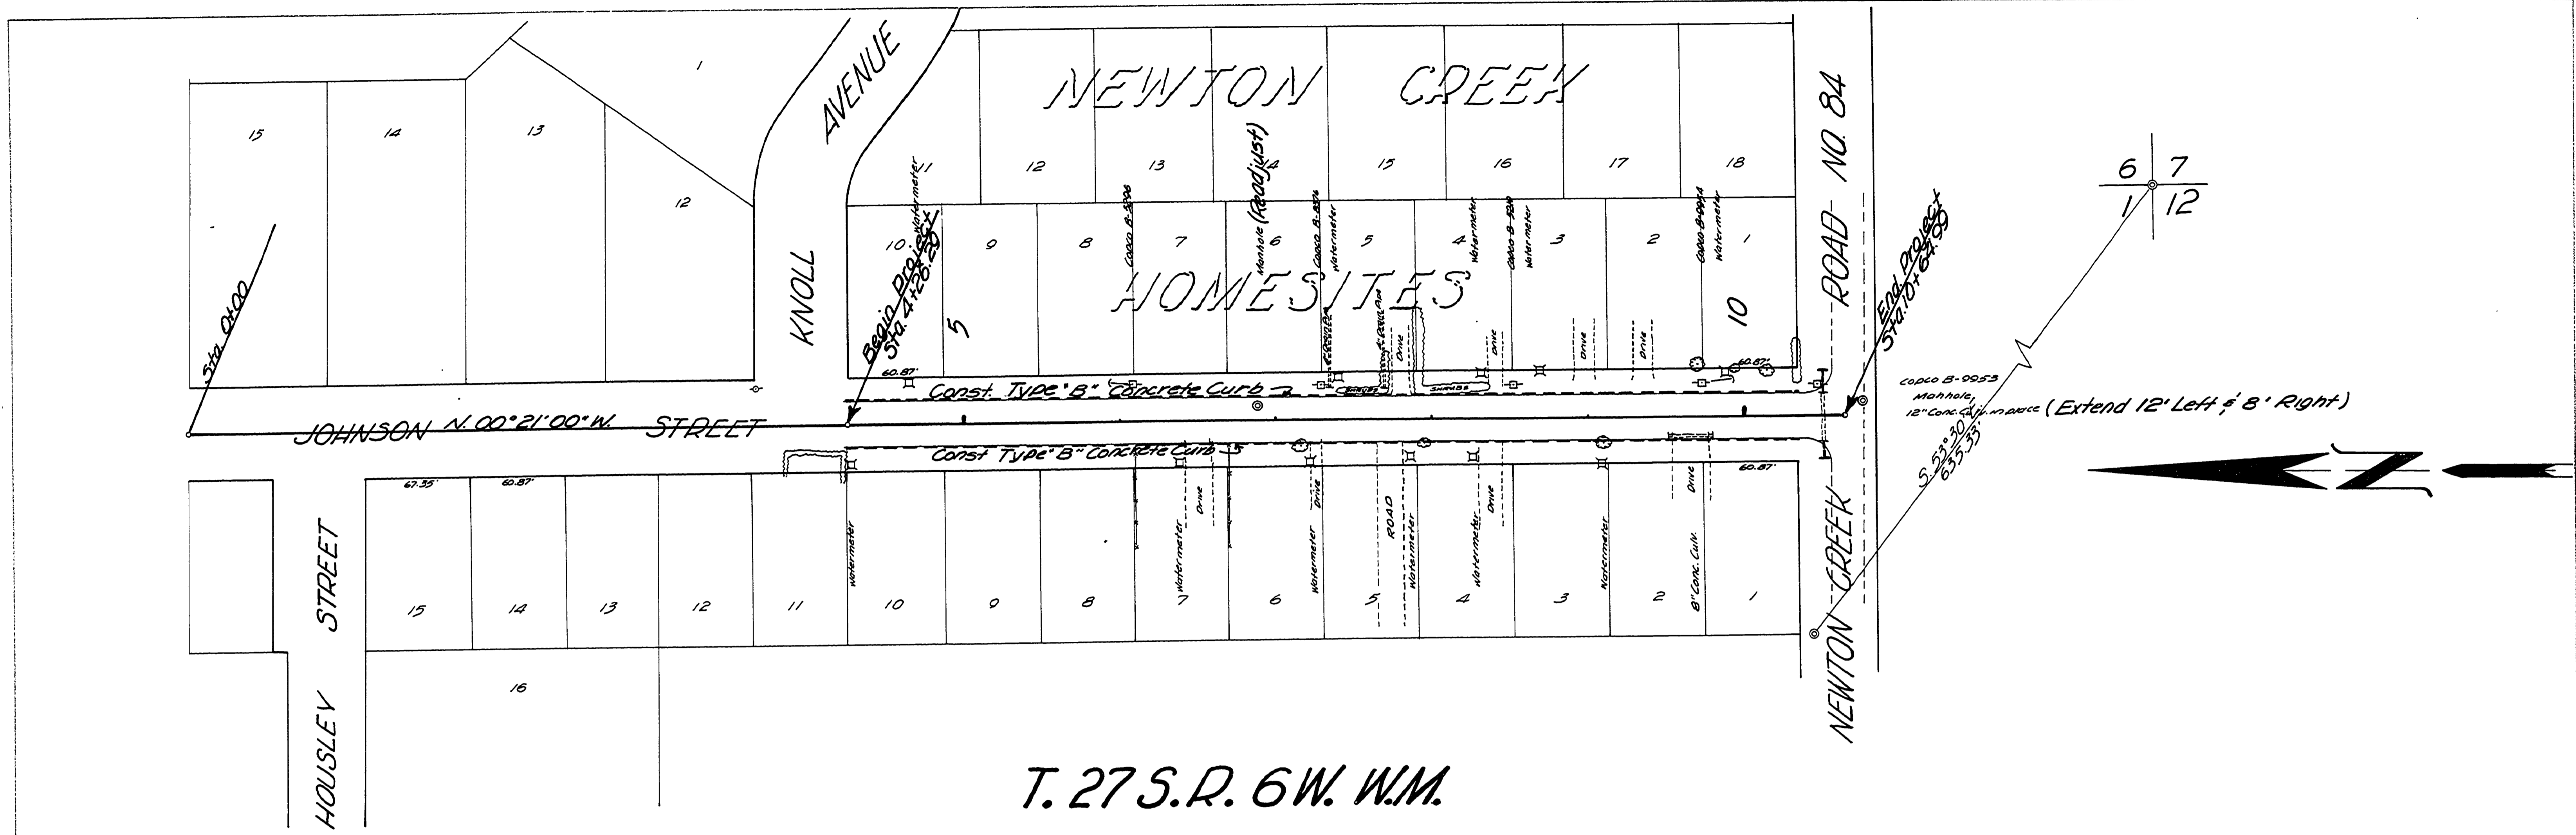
NEWTON CREEK

HOMESITES

KNOLL AVENUE

1
15
14
13
12

11 12 13 14 15 16 17 18

10 9 8 7 6 5 4 3 2 1

5

10

Watermeter
Copco B-8706
Manhole (Readjust)
Copco B-8376
Watermeter
Watermeter
Copco B-8319
Watermeter
Copco B-8004
Watermeter

Drive
Drive
Drive
Drive

Sta. 0+00

Begin Project Sta. 4+26.29

End Project Sta. 10+64.99

60.87'
60.87'

Const. Type "B" Concrete Curb

JOHNSON N. 00°21'00" W. STREET

Const. Type "B" Concrete Curb

ROAD NO. 84

Copco B-9953
Manhole
12" Conc. Culv. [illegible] (Extend 12' Left & 8' Right)

S 53°30' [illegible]
635.35'

6 7
1 12

N

67.35'
60.87'
60.87'

15 14 13 12 11 10 9 8 7 6 5 4 3 2 1

Watermeter
Watermeter
Drive
Watermeter
Drive
ROAD
Watermeter
Watermeter
Drive
Watermeter
Drive
8" Conc. Culv.

16

HOUSLEY STREET

NEWTON CREEK

T. 27 S. R. 6 W. W.M.